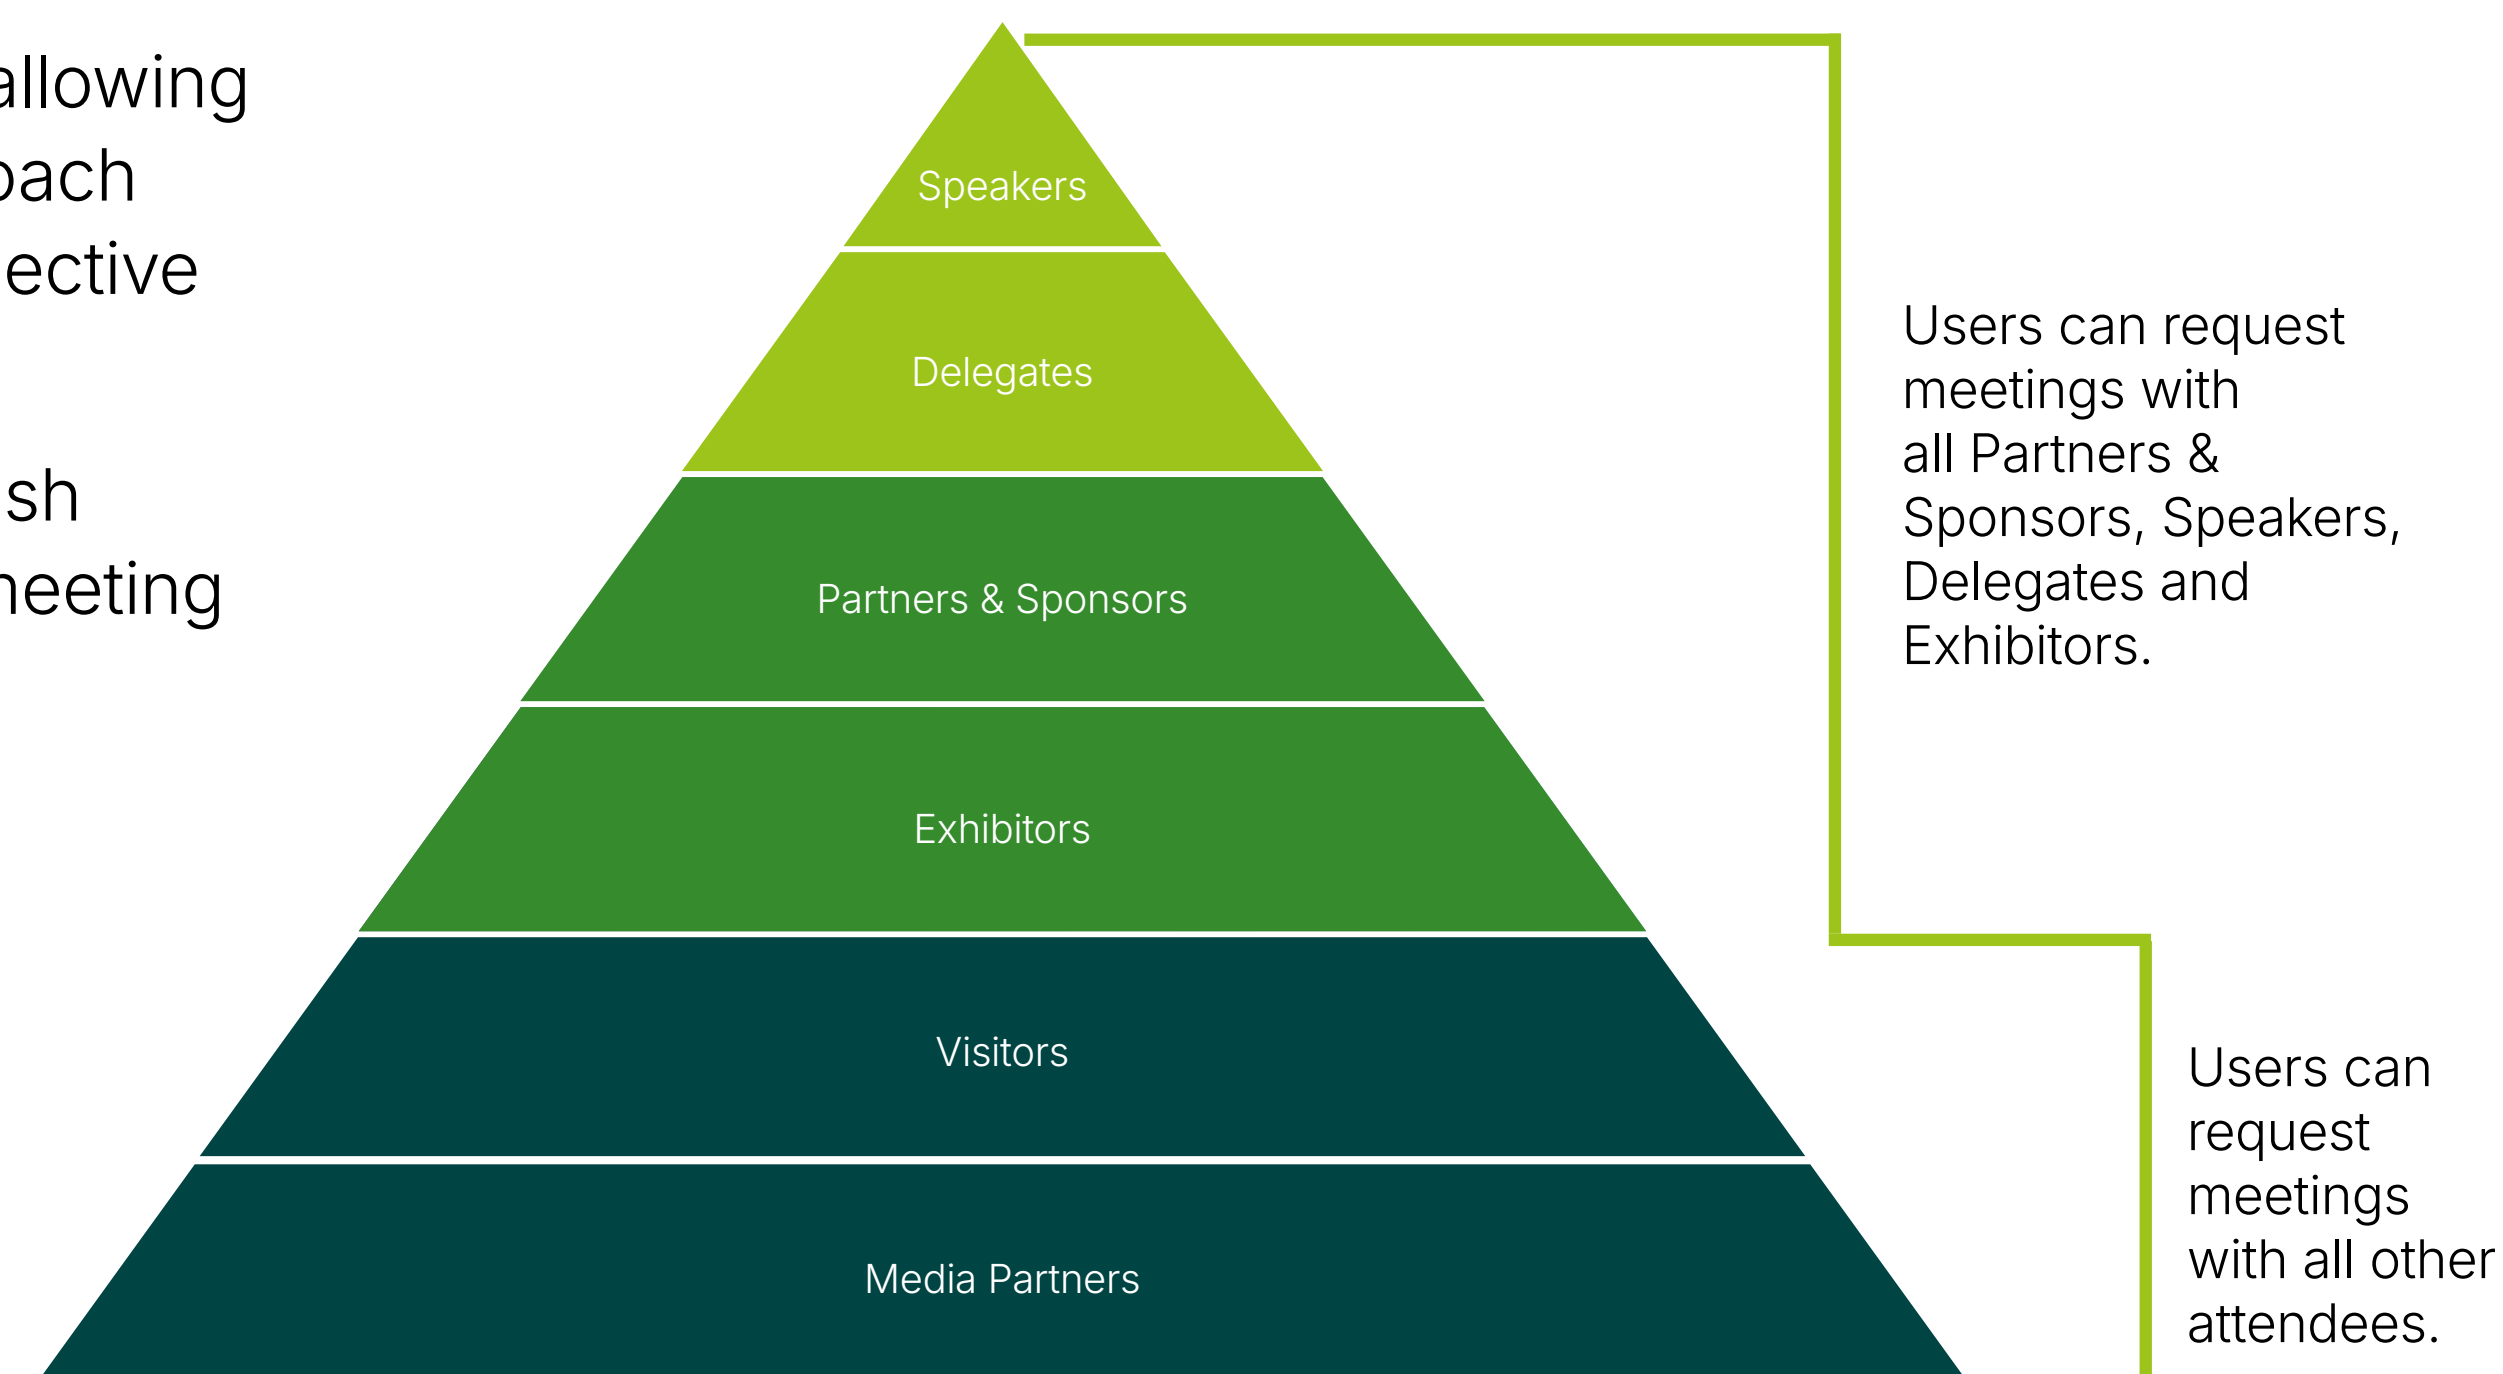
allowing
oach
ective

sh
neeting

Speakers

Delegates

Partners & Sponsors

Exhibitors

Visitors

Media Partners

Users can request meetings with all Partners & Sponsors, Speakers, Delegates and Exhibitors.

Users can request meetings with all other attendees.